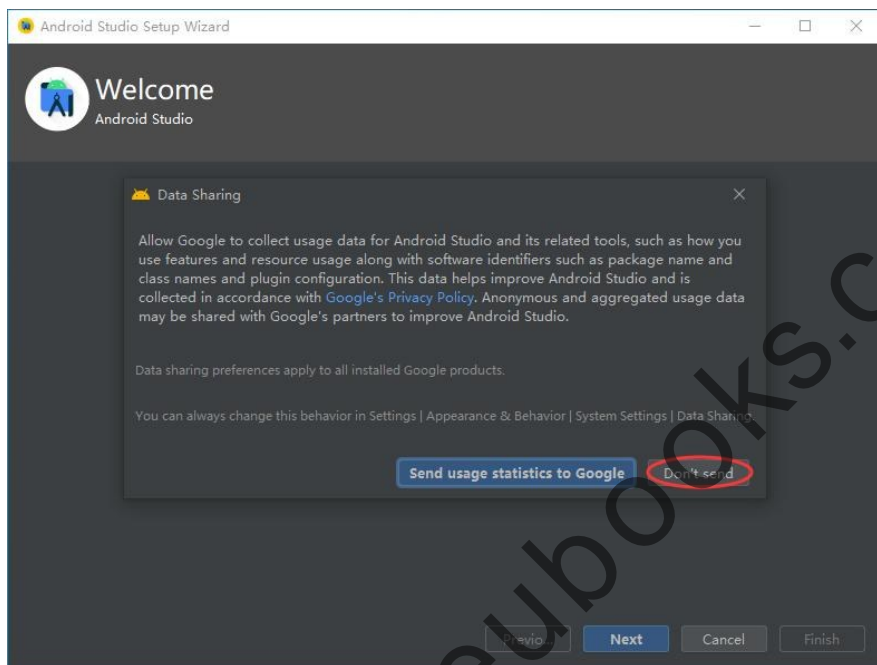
Android Studio Setup Wizard

Welcome
Android Studio

Data Sharing

Allow Google to collect usage data for Android Studio and its related tools, such as how you use features and resource usage along with software identifiers such as package name and class names and plugin configuration. This data helps improve Android Studio and is collected in accordance with Google's Privacy Policy. Anonymous and aggregated usage data may be shared with Google's partners to improve Android Studio.

Data sharing preferences apply to all installed Google products.

You can always change this behavior in Settings | Appearance & Behavior | System Settings | Data Sharing.

Send usage statistics to Google

Don't send

Previo

Next

Cancel

Finish

eubooks.c